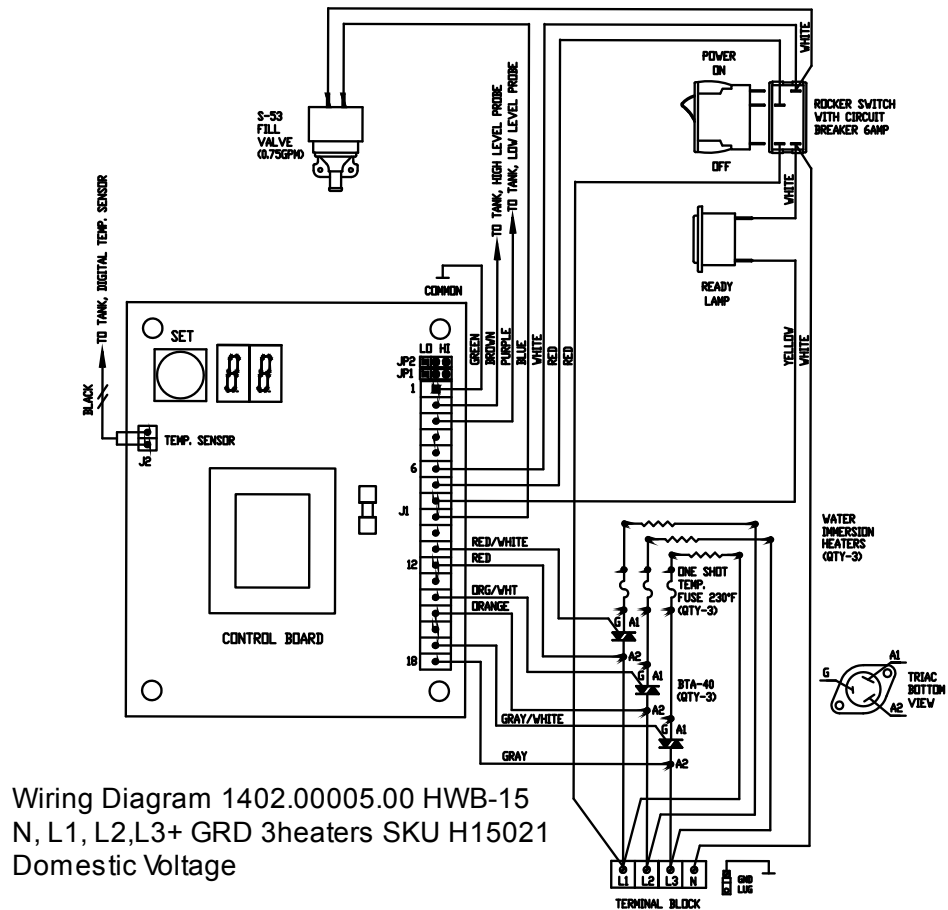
S-53 FILL VALVE (0.75GPM)

TO TANK, HIGH LEVEL PROBE
TO TANK, LOW LEVEL PROBE

POWER ON

OFF

ROCKER SWITCH WITH CIRCUIT BREAKER 6AMP

WHITE

WHITE

READY LAMP

TO TANK, DIGITAL TEMP. SENSOR

COMMON

BLACK

SET

LO HI
JP2
JP1

GREEN
BROWN
PURPLE
BLUE
WHITE
RED
RED

YELLOW
WHITE

1

TEMP. SENSOR
J2

6

J1

12

18

CONTROL BOARD

RED/WHITE
RED
ORG/WHT
ORANGE
GRAY/WHITE
GRAY

WATER IMMERSION HEATERS (QTY-3)

ONE SHOT TEMP. FUSE 230°F (QTY-3)

G A1
A2
A1
BTA-40 (QTY-3)
A2
G A1
A2

G
A1
TRIAC BOTTOM VIEW
A2

L1 L2 L3 N
TERMINAL BLOCK
GND LUG

Wiring Diagram 1402.00005.00 HWB-15 N, L1, L2,L3+ GRD 3heaters SKU H15021 Domestic Voltage